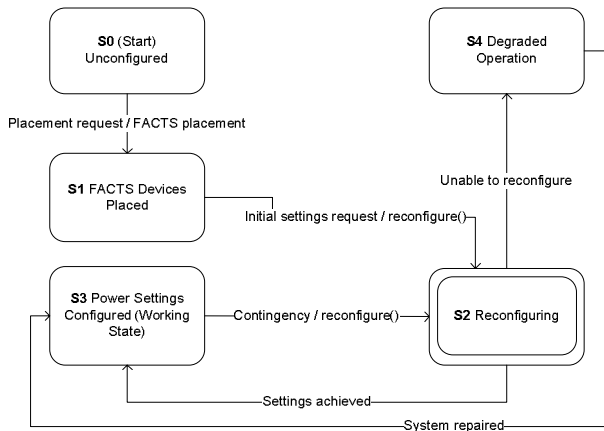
**S0** (Start) Unconfigured

Placement request / FACTS placement

**S1** FACTS Devices Placed

Initial settings request / reconfigure()

**S4** Degraded Operation

Unable to reconfigure

**S3** Power Settings Configured (Working State)

Contingency / reconfigure()

**S2** Reconfiguring

Settings achieved

System repaired